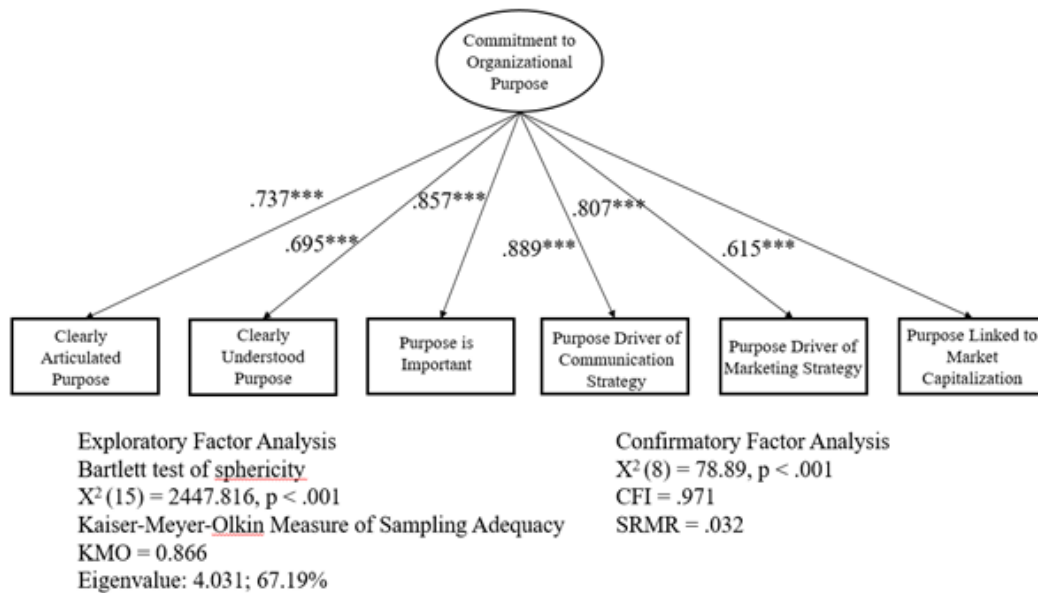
Commitment to Organizational Purpose

.737***
.695***
.857***
.889***
.807***
.615***

Clearly Articulated Purpose

Clearly Understood Purpose

Purpose is Important

Purpose Driver of Communication Strategy

Purpose Driver of Marketing Strategy

Purpose Linked to Market Capitalization

Exploratory Factor Analysis
Bartlett test of sphericity
$X^2$ (15) = 2447.816, p < .001
Kaiser-Meyer-Olkin Measure of Sampling Adequacy
KMO = 0.866
Eigenvalue: 4.031; 67.19%

Confirmatory Factor Analysis
$X^2$ (8) = 78.89, p < .001
CFI = .971
SRMR = .032